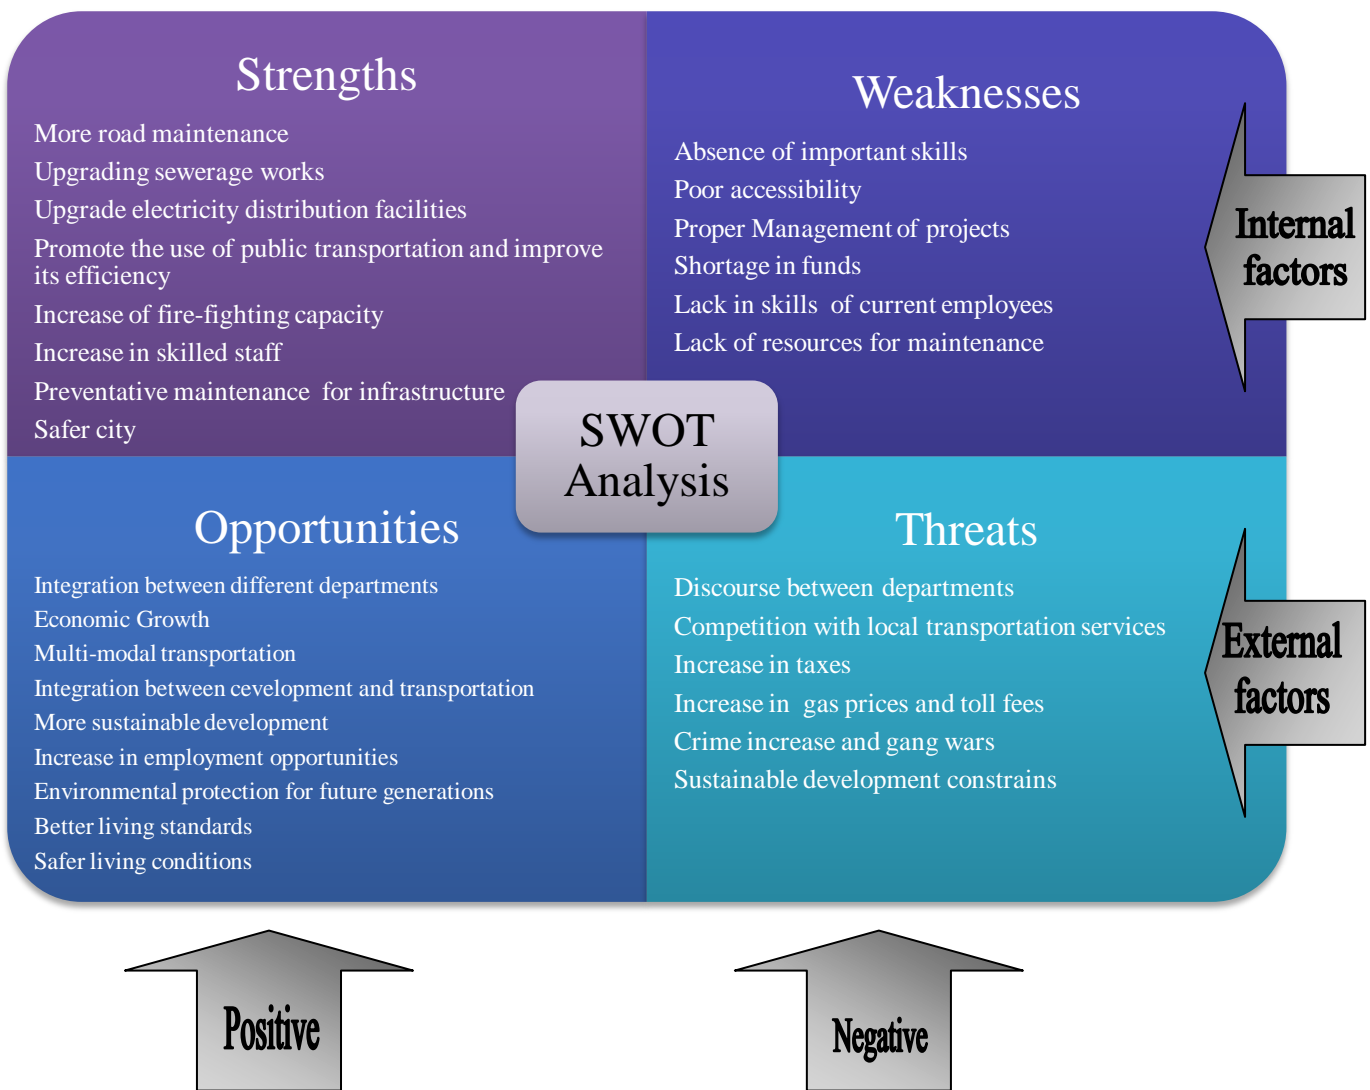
Strengths

More road maintenance
Upgrading sewerage works
Upgrade electricity distribution facilities
Promote the use of public transportation and improve its efficiency
Increase of fire-fighting capacity
Increase in skilled staff
Preventative maintenance for infrastructure
Safer city

Weaknesses

Absence of important skills
Poor accessibility
Proper Management of projects
Shortage in funds
Lack in skills of current employees
Lack of resources for maintenance

Internal factors

SWOT Analysis

Opportunities

Integration between different departments
Economic Growth
Multi-modal transportation
Integration between cevelopment and transportation
More sustainable development
Increase in employment opportunities
Environmental protection for future generations
Better living standards
Safer living conditions

Threats

Discourse between departments
Competition with local transportation services
Increase in taxes
Increase in gas prices and toll fees
Crime increase and gang wars
Sustainable development constrains

External factors

Positive

Negative